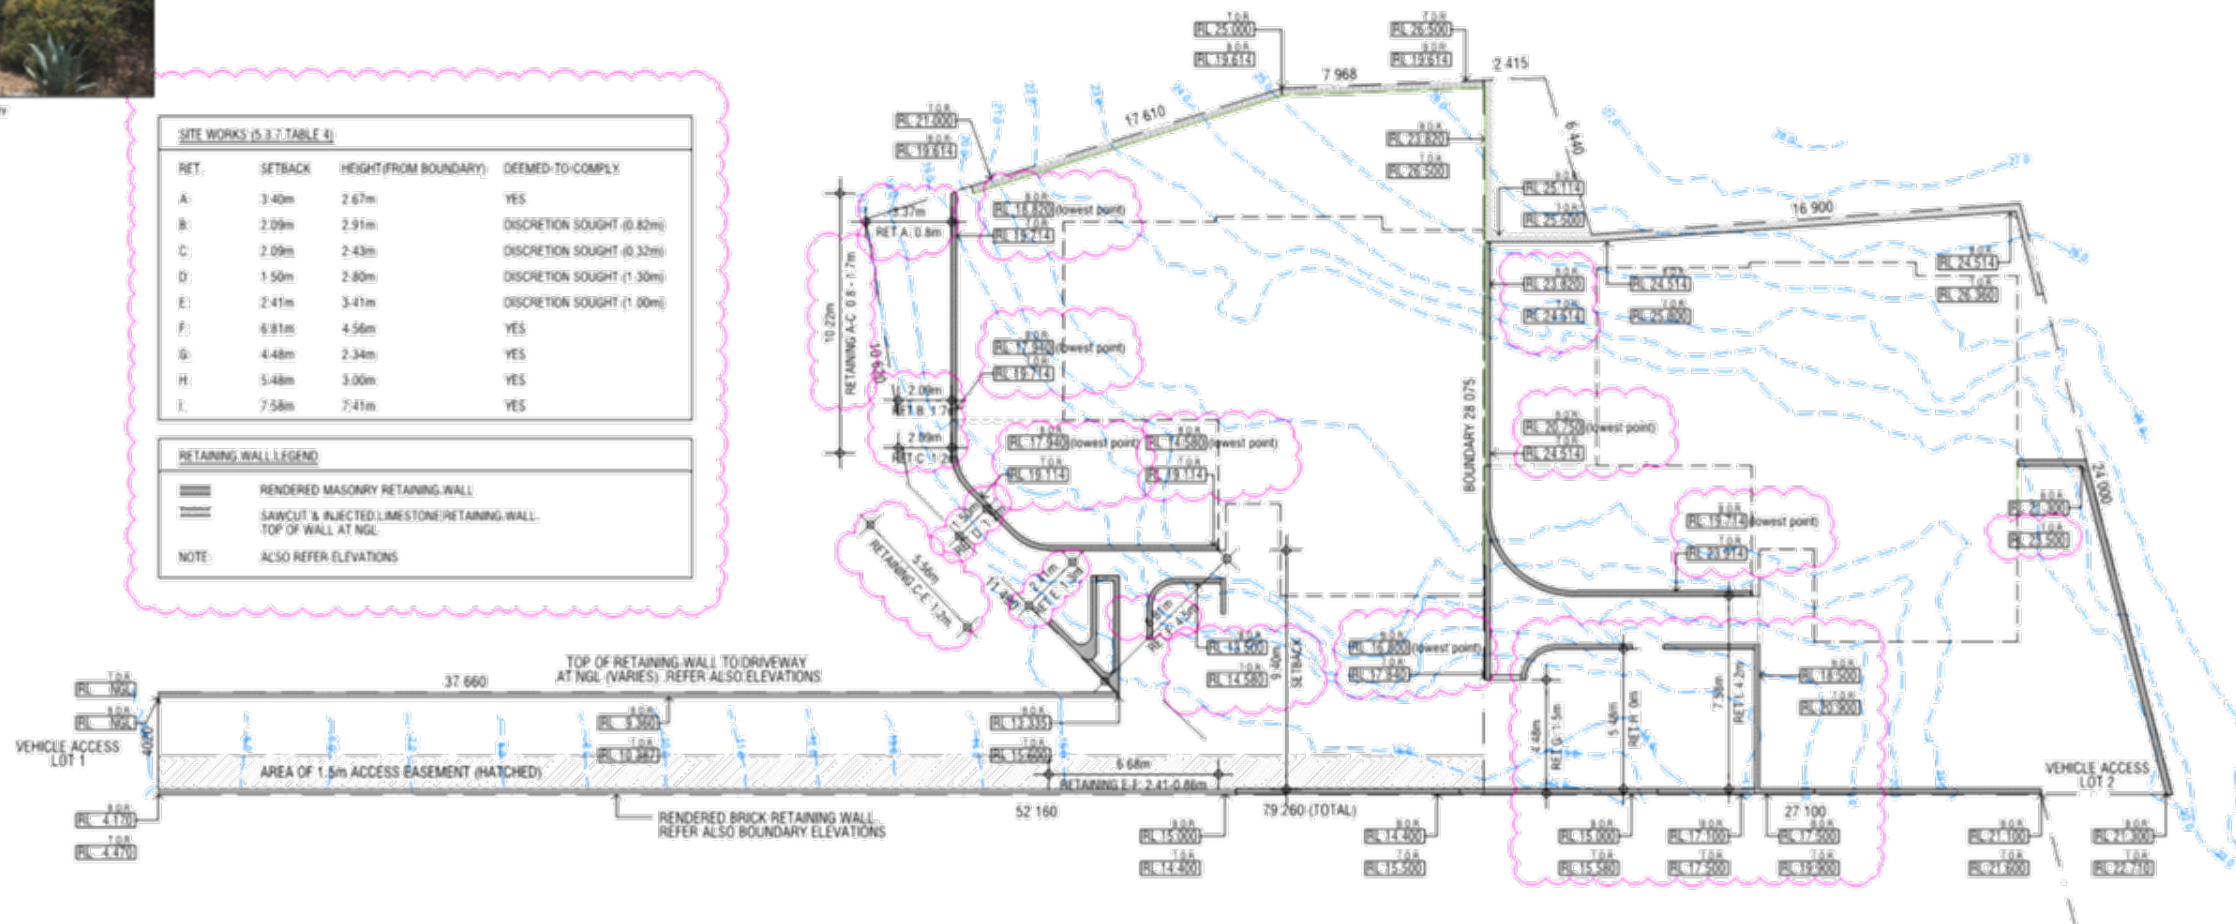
SITE WORKS (5.3.7 TABLE 4)

| RET. | SETBACK | HEIGHT(FROM BOUNDARY) | DEEMED-TO-COMPLY |
|---|---|---|---|
| A: | 3.40m | 2.67m | YES |
| B: | 2.09m | 2.91m | DISCRETION SOUGHT (0.82m) |
| C: | 2.09m | 2.43m | DISCRETION SOUGHT (0.32m) |
| D: | 1.50m | 2.80m | DISCRETION SOUGHT (1.30m) |
| E: | 2.41m | 3.41m | DISCRETION SOUGHT (1.00m) |
| F: | 6.81m | 4.56m | YES |
| G: | 4.48m | 2.34m | YES |
| H: | 5.48m | 3.00m | YES |
| I: | 7.58m | 7.41m | YES |

RETAINING WALL LEGEND

RENDERED MASONRY RETAINING WALL

SAWCUT & INJECTED LIMESTONE RETAINING WALL. TOP OF WALL AT NGL

NOTE: ALSO REFER ELEVATIONS

T.O.R. RL 25.000
B.O.R. RL 19.614
T.O.R. RL 26.500
B.O.R. RL 19.614
7 968
2 415
17 610
T.O.R. RL 21.000
B.O.R. RL 19.614
B.O.R. RL 23.820
T.O.R. RL 26.500
6 440
B.O.R. RL 25.114
T.O.R. RL 25.500
16 900
3.37m
RET A: 0.8m
B.O.R. RL 16.820 (lowest point)
T.O.R. RL 19.714
10.22m
RETAINING A-C: 0.8 - 1.7m
B.O.R. RL 23.820
T.O.R. RL 24.514
RL 24.514
T.O.R. RL 25.800
B.O.R. RL 24.514
T.O.R. RL 26.360
B.O.R. RL 17.340 (lowest point)
T.O.R. RL 19.714
2.09m
RET B: 1.7
2.09m
RET C: 1.2
BOUNDARY 28 075
B.O.R. RL 20.750 (lowest point)
T.O.R. RL 24.514
B.O.R. RL 17.940 (lowest point)
T.O.R. RL 19.114
B.O.R. RL 14.580 (lowest point)
T.O.R. RL 19.114
24 000
B.O.R. RL 19.714 (lowest point)
T.O.R. RL 23.914
B.O.R. RL 22.300
T.O.R. RL 23.500
RETAINING C-E: 1.2m
5.56m
11.44m
2.41m
RET E
RL 14.500
T.O.R. RL 14.580
9.40m
SETBACK
B.O.R. RL 16.800 (lowest point)
T.O.R. RL 17.840
B.O.R. RL 18.500
T.O.R. RL 20.900
7.58m
RET I: 4.2m
4.48m
RET G: 1.5m
5.48m
RET H: 0m
T.O.R. RL NGL
B.O.R. RL NGL
37 660
TOP OF RETAINING WALL TO DRIVEWAY AT NGL (VARIES). REFER ALSO ELEVATIONS
B.O.R. RL 9.360
T.O.R. RL 10.867
B.O.R. RL 12.335
T.O.R. RL 15.600
VEHICLE ACCESS LOT 1
4000
AREA OF 1.5m ACCESS EASEMENT (HATCHED)
6.68m
RETAINING E-F: 2.41-0.86m
VEHICLE ACCESS LOT 2
B.O.R. RL 4.170
T.O.R. RL 4.470
RENDERED BRICK RETAINING WALL. REFER ALSO BOUNDARY ELEVATIONS
52 160
79 260 (TOTAL)
27 100
B.O.R. RL 15.000
T.O.R. RL 14.400
B.O.R. RL 14.400
T.O.R. RL 15.500
B.O.R. RL 15.000
T.O.R. RL 15.580
B.O.R. RL 17.100
T.O.R. RL 17.500
B.O.R. RL 17.500
T.O.R. RL 19.900
B.O.R. RL 21.100
T.O.R. RL 21.600
B.O.R. RL 21.300
T.O.R. RL 22.710